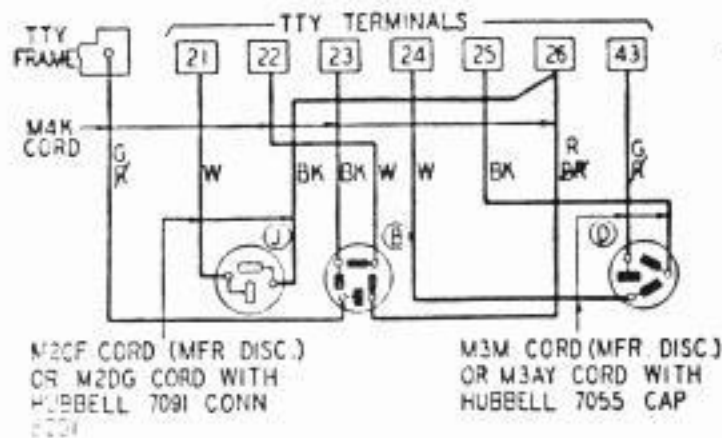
TTY FRAME

TTY TERMINALS

21 22 23 24 25 26 43

M4K CORD

G/Y

W

BK BK W W BK

R/BK

G/Y

(J)

(B)

(D)

M2CF CORD (MFR DISC.) OR M2DG CORD WITH HUBBELL 7091 CONN

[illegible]

M3M CORD (MFR DISC.) OR M3AY CORD WITH HUBBELL 7055 CAP